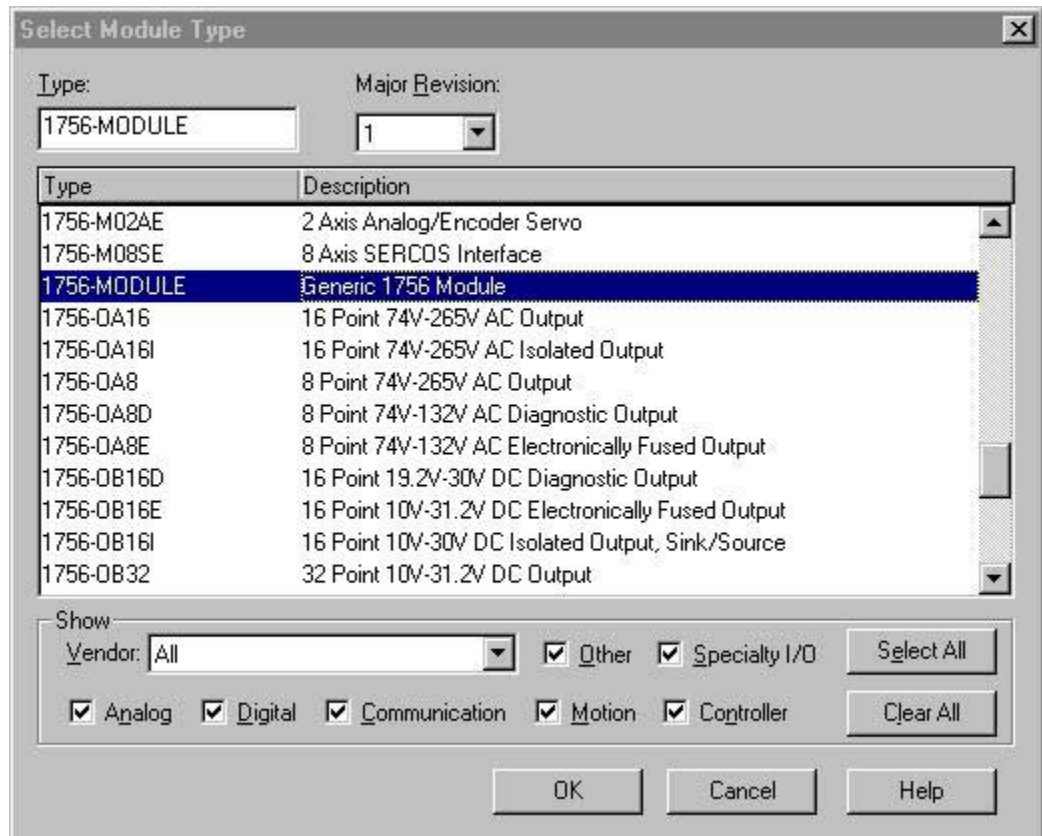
Select Module Type

Type:
1756-MODULE

Major Revision:
1

| Type | Description |
|---|---|
| 1756-M02AE | 2 Axis Analog/Encoder Servo |
| 1756-M08SE | 8 Axis SERCOS Interface |
| 1756-MODULE | Generic 1756 Module |
| 1756-OA16 | 16 Point 74V-265V AC Output |
| 1756-OA16I | 16 Point 74V-265V AC Isolated Output |
| 1756-OA8 | 8 Point 74V-265V AC Output |
| 1756-OA8D | 8 Point 74V-132V AC Diagnostic Output |
| 1756-OA8E | 8 Point 74V-132V AC Electronically Fused Output |
| 1756-OB16D | 16 Point 19.2V-30V DC Diagnostic Output |
| 1756-OB16E | 16 Point 10V-31.2V DC Electronically Fused Output |
| 1756-OB16I | 16 Point 10V-30V DC Isolated Output, Sink/Source |
| 1756-OB32 | 32 Point 10V-31.2V DC Output |

Show
Vendor: All
Other
Specialty I/O
Select All
Analog
Digital
Communication
Motion
Controller
Clear All

OK
Cancel
Help